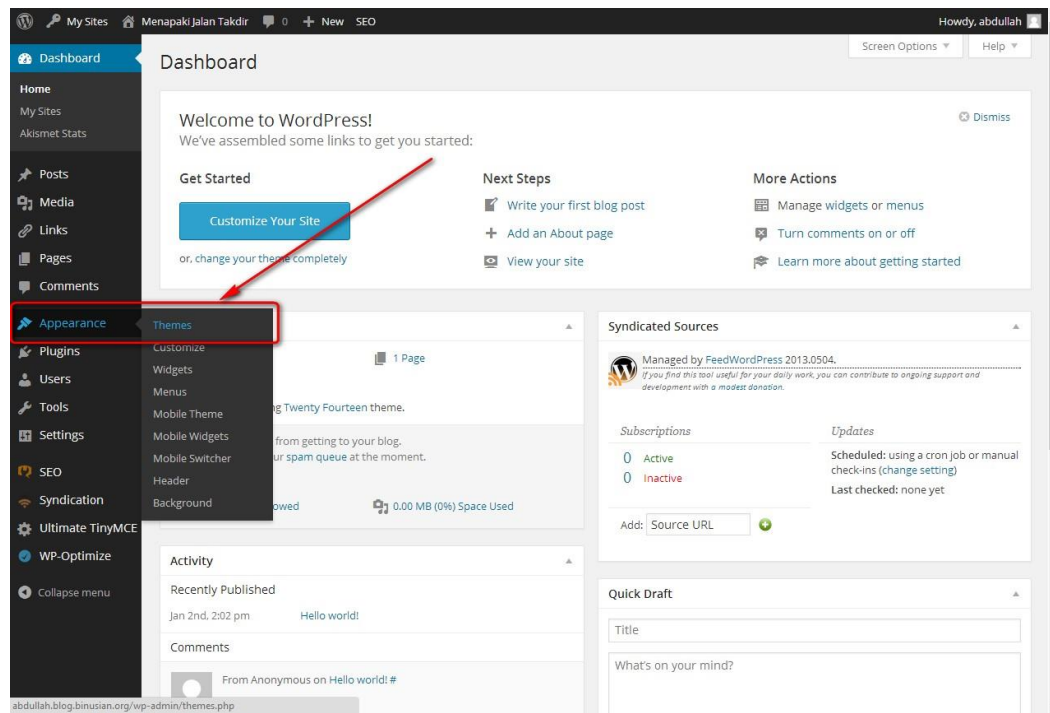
My Sites Menapaki Jalan Takdir 0 New SEO Howdy, abdullah

Dashboard
Home
My Sites
Akismet Stats
Posts
Media
Links
Pages
Comments
Appearance
Plugins
Users
Tools
Settings
SEO
Syndication
Ultimate TinyMCE
WP-Optimize
Collapse menu

Themes
Customize
Widgets
Menus
Mobile Theme
Mobile Widgets
Mobile Switcher
Header
Background

Screen Options ▼ Help ▼

Dashboard

Welcome to WordPress!
We've assembled some links to get you started:
Dismiss

Get Started
Customize Your Site
or, change your theme completely

Next Steps
Write your first blog post
Add an About page
View your site

More Actions
Manage widgets or menus
Turn comments on or off
Learn more about getting started

1 Page
g Twenty Fourteen theme.
from getting to your blog.
ur spam queue at the moment.
owed
0.00 MB (0%) Space Used

Activity
Recently Published
Jan 2nd, 2:02 pm Hello world!
Comments
From Anonymous on Hello world! #

Syndicated Sources
Managed by FeedWordPress 2013.0504.
If you find this tool useful for your daily work, you can contribute to ongoing support and development with a modest donation.
Subscriptions
0 Active
0 Inactive
Updates
Scheduled: using a cron job or manual check-ins (change setting)
Last checked: none yet
Add: Source URL

Quick Draft
Title
What's on your mind?

abdullah.blog.binusian.org/wp-admin/themes.php